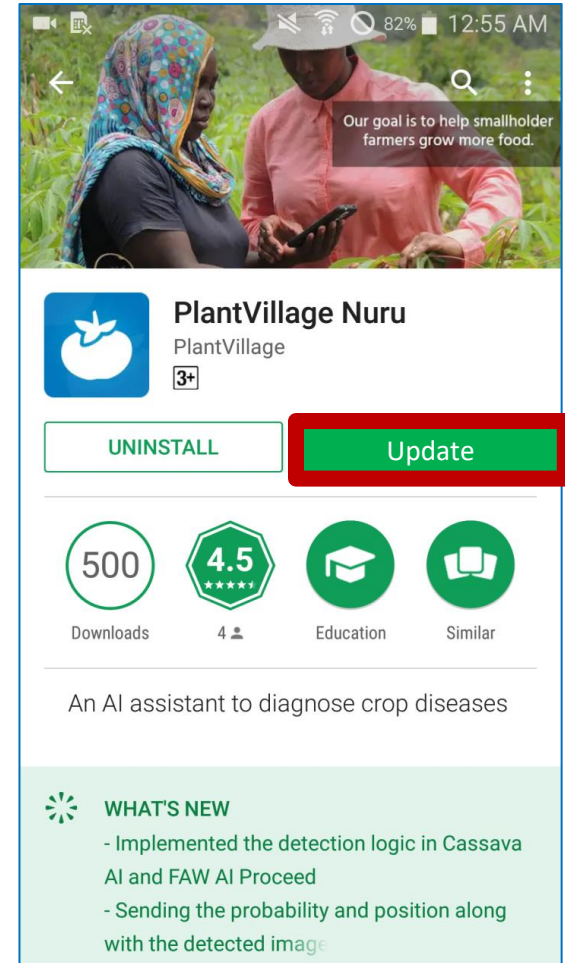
82% 12:55 AM

Our goal is to help smallholder farmers grow more food.

PlantVillage Nuru
PlantVillage
3+

UNINSTALL
Update

500
Downloads

4.5
4

Education

Similar

An AI assistant to diagnose crop diseases

WHAT'S NEW
- Implemented the detection logic in Cassava AI and FAW AI Proceed
- Sending the probability and position along with the detected image